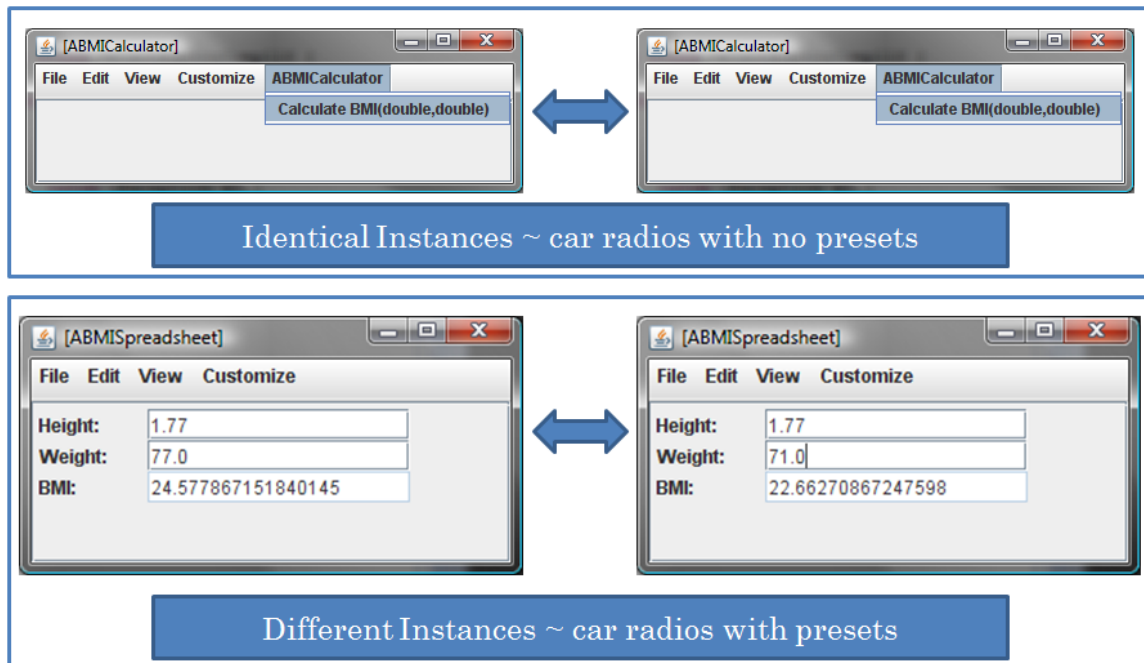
[ABMICalculator]

File Edit View Customize ABMICalculator

Calculate BMI(double,double)

[ABMICalculator]

File Edit View Customize ABMICalculator

Calculate BMI(double,double)

Identical Instances ~ car radios with no presets

[ABMISpreadsheet]

File Edit View Customize

Height: 1.77

Weight: 77.0

BMI: 24.577867151840145

[ABMISpreadsheet]

File Edit View Customize

Height: 1.77

Weight: 71.0

BMI: 22.66270867247598

Different Instances ~ car radios with presets